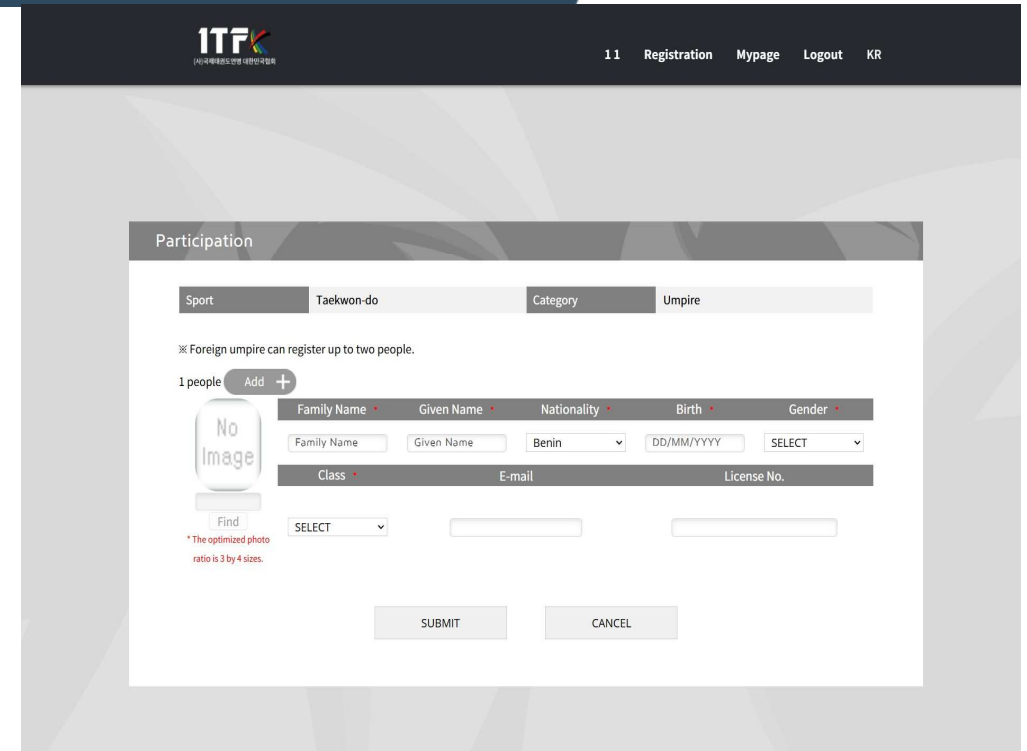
ITFK
(사)국제태권도연맹 대한민국협회

1 1 Registration Mypage Logout KR

Participation

| Sport | Taekwon-do | Category | Umpire |
|---|---|---|---|

※ Foreign umpire can register up to two people.

1 people Add +

No Image

| Family Name • | Given Name • | Nationality • | Birth • | Gender • |
|---|---|---|---|---|
| Family Name | Given Name | Benin | DD/MM/YYYY | SELECT |

| Class • | E-mail | License No. |
|---|---|---|
| SELECT | | |

Find
* The optimized photo ratio is 3 by 4 sizes.

SUBMIT CANCEL